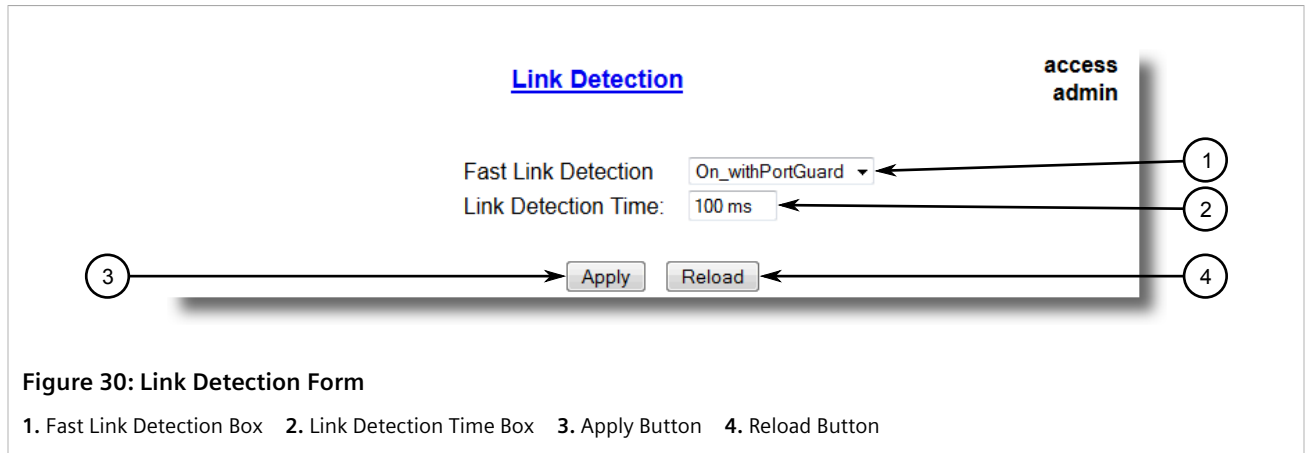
Link Detection

access
admin

Fast Link Detection On_withPortGuard

Link Detection Time: 100 ms

Apply Reload

1

2

3

4

Figure 30: Link Detection Form

1. Fast Link Detection Box 2. Link Detection Time Box 3. Apply Button 4. Reload Button